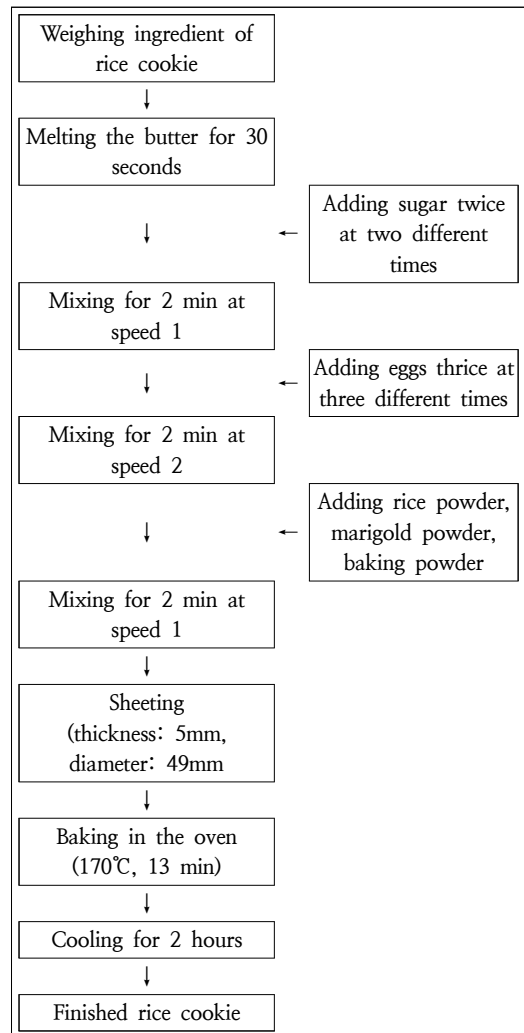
Weighing ingredient of rice cookie

Melting the butter for 30 seconds

Adding sugar twice at two different times

Mixing for 2 min at speed 1

Adding eggs thrice at three different times

Mixing for 2 min at speed 2

Adding rice powder, marigold powder, baking powder

Mixing for 2 min at speed 1

Sheeting (thickness: 5mm, diameter: 49mm

Baking in the oven (170℃, 13 min)

Cooling for 2 hours

Finished rice cookie